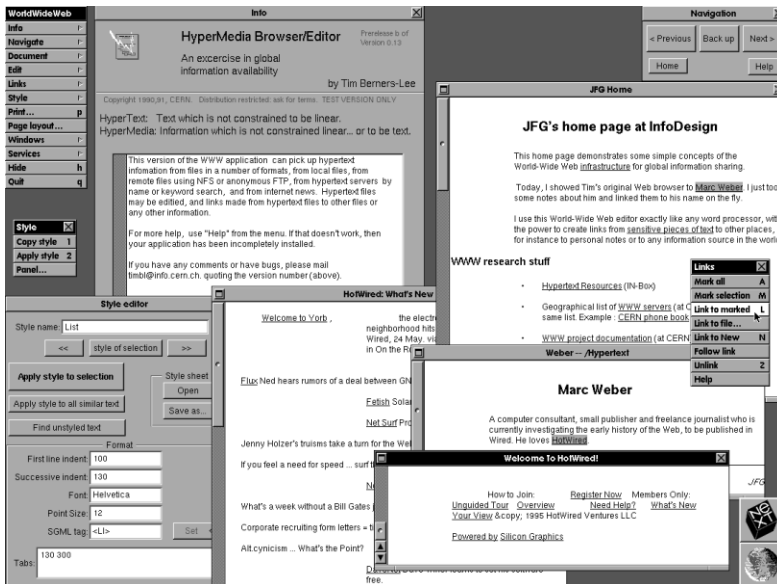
WorldWideWeb
Info
Navigate
Document
Edit
Links
Style
Print... p
Page layout...
Windows
Services
Hide h
Quit q

Style
Copy style 1
Apply style 2
Panel...

Info

HyperMedia Browser/Editor

Prerelease b of Version 0.13

An exercise in global information availability

by Tim Berners-Lee

Copyright 1990,91, CERN. Distribution restricted: ask for terms. TEST VERSION ONLY

HyperText: Text which is not constrained to be linear.
HyperMedia: Information which is not constrained linear... or to be text.

This version of the WWW application can pick up hypertext infomation from files in a number of formats, from local files, from remote files using NFS or anonymous FTP, from hypertext servers by name or keyword search, and from internet news. Hypertext files may be editied, and links made from hypertext files to other files or any other information.

For more help, use "Help" from the menu. If that doesn't work, then your application has been incompletely installed.

If you have any comments or have bugs, please mail timbl@info.cern.ch. quoting the version number (above).

Navigation
< Previous Back up Next >
Home Help

JFG Home

JFG's home page at InfoDesign

This home page demonstrates some simple concepts of the World-Wide Web infrastructure for global information sharing.

Today, I showed Tim's original Web browser to Marc Weber. I just too some notes about him and linked them to his name on the fly.

I use this World-Wide Web editor exactly like any word processor, wit the power to create links from sensitive pieces of text to other places, for instance to personal notes or to any information source in the worl

WWW research stuff

Hypertext Resources (IN-Box)

Geographical list of WWW servers (at C same list. Example : CERN phone book

WWW project documentation (at CERN

Links
Mark all A
Mark selection M
Link to marked L
Link to file...
Link to New N
Follow link
Unlink Z
Help

Style editor
Style name: List
<< style of selection >>
Apply style to selection
Style sheet
Open
Save as...
Apply style to all similar text
Find unstyled text
Format
First line indent: 100
Successive indent: 130
Font: Helvetica
Point Size: 12
SGML tag: <LI>
Set
Tabs: 130 300

HotWired: What's New

Welcome to Yorb, the electr neighborhood hits Wired, 24 May. vi in On the R

Flux Ned hears rumors of a deal between GN

Fetish Sola

Net Surf Pro

Jenny Holzer's truisms take a turn for the We

If you feel a need for speed ... surf th

Ne

What's a week without a Bill Gates j

Corporate recruiting form letters – t

Alt.cynicism ... What's the Point?

free.

Weber -- /Hypertext

Marc Weber

A computer consultant, small publisher and freelance journalist who is currently investigating the early history of the Web, to be published in Wired. He loves HotWired.

Welcome To HotWired!

How to Join: Register Now Members Only:
Unguided Tour Overview Need Help? What's New
Your View &copy; 1995 HotWired Ventures LLC

Powered by Silicon Graphics

JFG